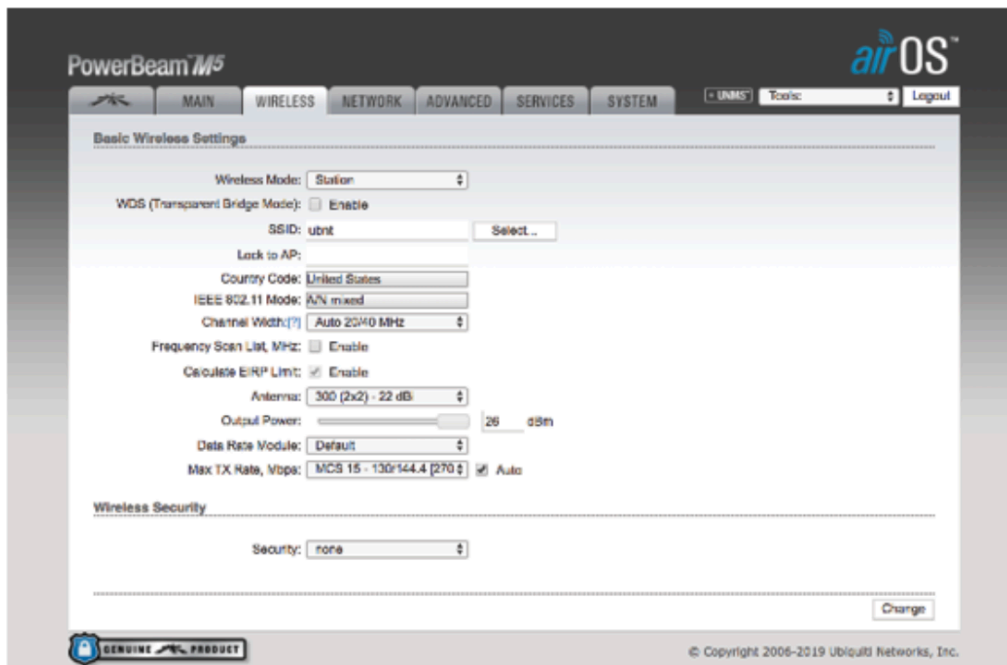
PowerBeam M5

airOS

MAIN WIRELESS NETWORK ADVANCED SERVICES SYSTEM

UNMS Tools: Logout

Basic Wireless Settings

Wireless Mode: Station

WDS (Transparent Bridge Mode): Enable

SSID: ubnt Select...

Lock to AP:

Country Code: United States

IEEE 802.11 Mode: A/N mixed

Channel Width:[?] Auto 20/40 MHz

Frequency Scan List, MHz: Enable

Calculate EIRP Limit: Enable

Antenna: 300 (2x2) - 22 dBi

Output Power: 26 dBm

Data Rate Module: Default

Max TX Rate, Mbps: MCS 15 - 130/144.4 [270 Auto

Wireless Security

Security: none

Change

GENUINE PRODUCT

© Copyright 2006-2019 Ubiquiti Networks, Inc.